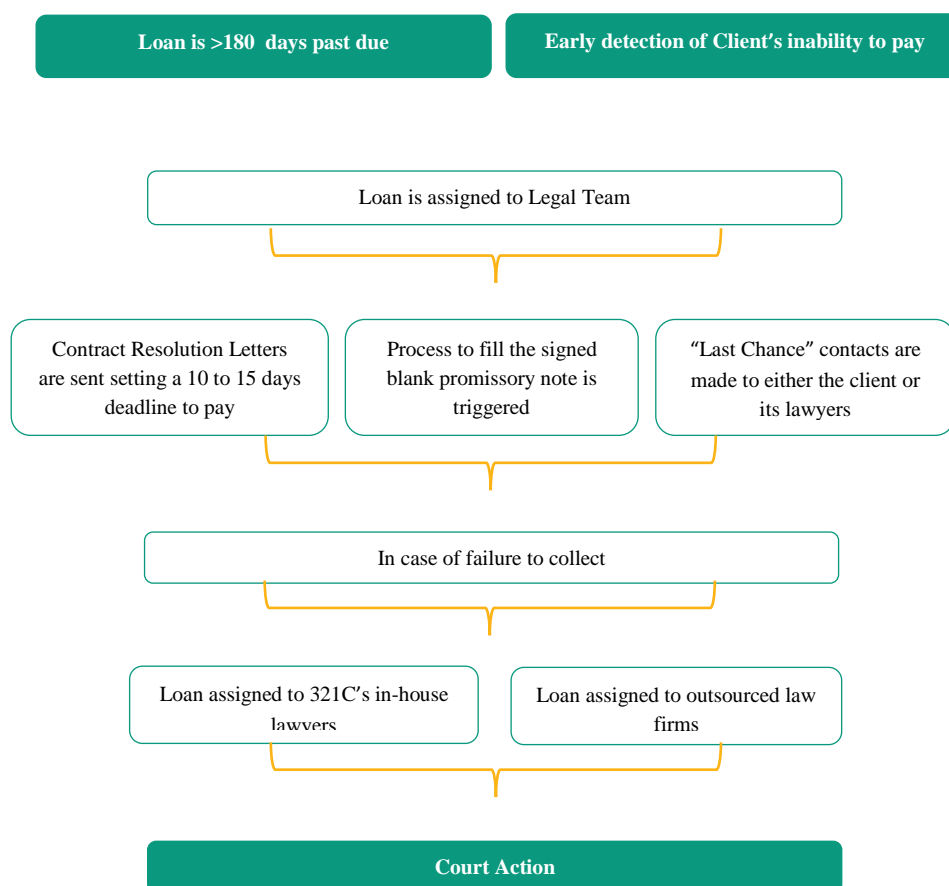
Loan is >180 days past due

Early detection of Client′s inability to pay

Loan is assigned to Legal Team

Contract Resolution Letters are sent setting a 10 to 15 days deadline to pay

Process to fill the signed blank promissory note is triggered

“Last Chance” contacts are made to either the client or its lawyers

In case of failure to collect

Loan assigned to 321C′s in-house lawyers

Loan assigned to outsourced law firms

Court Action